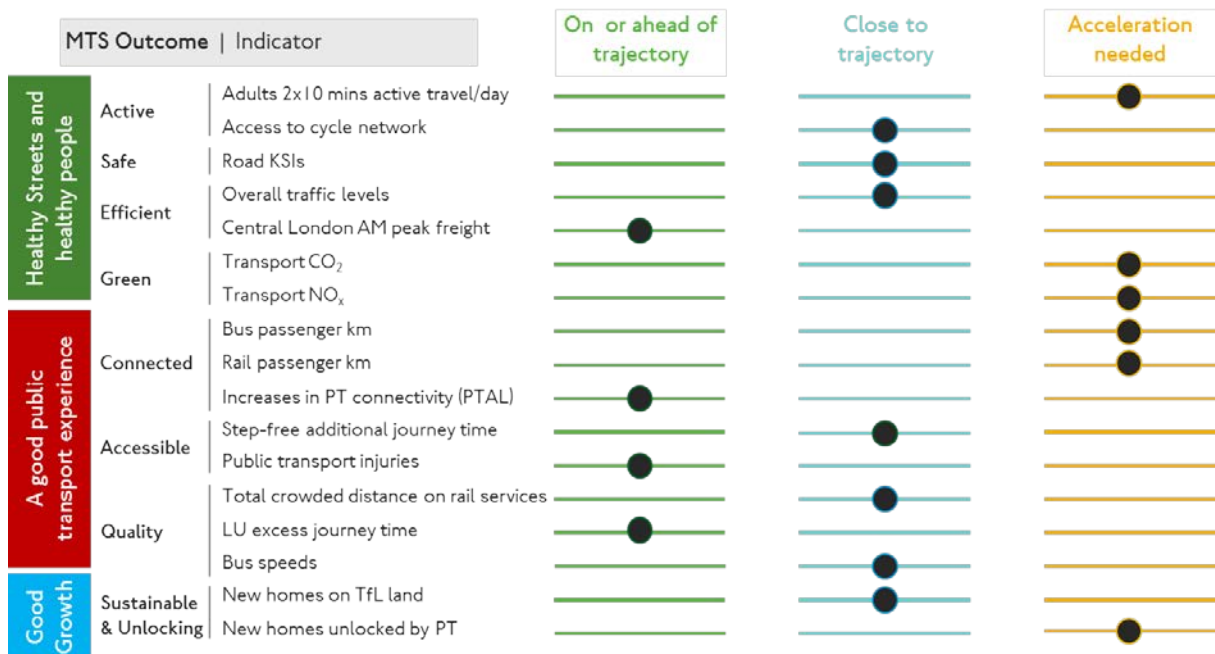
MTS Outcome | Indicator

On or ahead of trajectory

Close to trajectory

Acceleration needed

Healthy Streets and healthy people

Active
Adults 2x10 mins active travel/day
Access to cycle network

Safe
Road KSIs

Efficient
Overall traffic levels
Central London AM peak freight

Green
Transport $CO_2$
Transport $NO_x$

A good public transport experience

Connected
Bus passenger km
Rail passenger km
Increases in PT connectivity (PTAL)

Accessible
Step-free additional journey time
Public transport injuries

Quality
Total crowded distance on rail services
LU excess journey time
Bus speeds

Good Growth

Sustainable & Unlocking
New homes on TfL land
New homes unlocked by PT